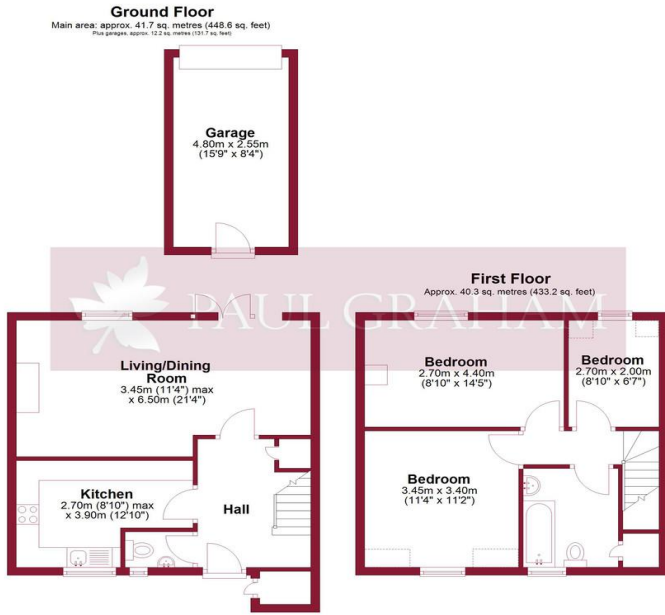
Ground Floor
Main area: approx. 41.7 sq. metres (448.6 sq. feet)
Plus garages, approx. 12.2 sq. metres (131.7 sq. feet)

Garage
4.80m x 2.55m
(15'9" x 8'4")

First Floor
Approx. 40.3 sq. metres (433.2 sq. feet)

PAUL GRAHAM

Living/Dining Room
3.45m (11'4") max
x 6.50m (21'4")

Kitchen
2.70m (8'10") max
x 3.90m (12'10")

Hall

Bedroom
2.70m x 4.40m
(8'10" x 14'5")

Bedroom
2.70m x 2.00m
(8'10" x 6'7")

Bedroom
3.45m x 3.40m
(11'4" x 11'2")